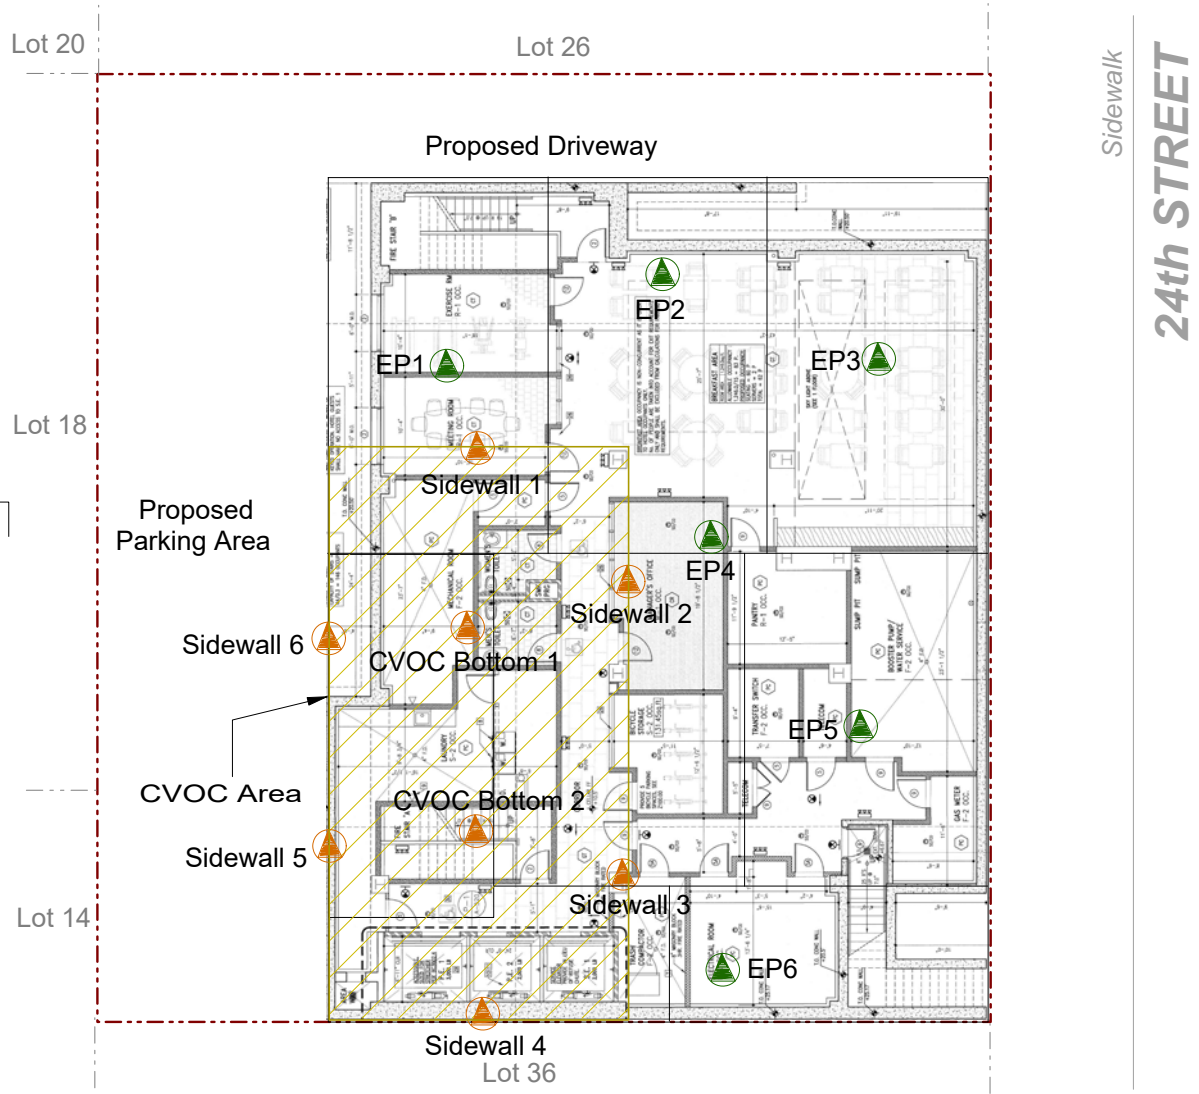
Lot 20

Lot 26

Sidewalk

24th STREET

Proposed Driveway

EP2

EP1

EP3

Lot 18

Sidewall 1

Proposed Parking Area

EP4

Sidewall 2

Sidewall 6

CVOC Bottom 1

EP5

CVOC Area

CVOC Bottom 2

Sidewall 5

Sidewall 3

Lot 14

EP6

Sidewall 4

Lot 36